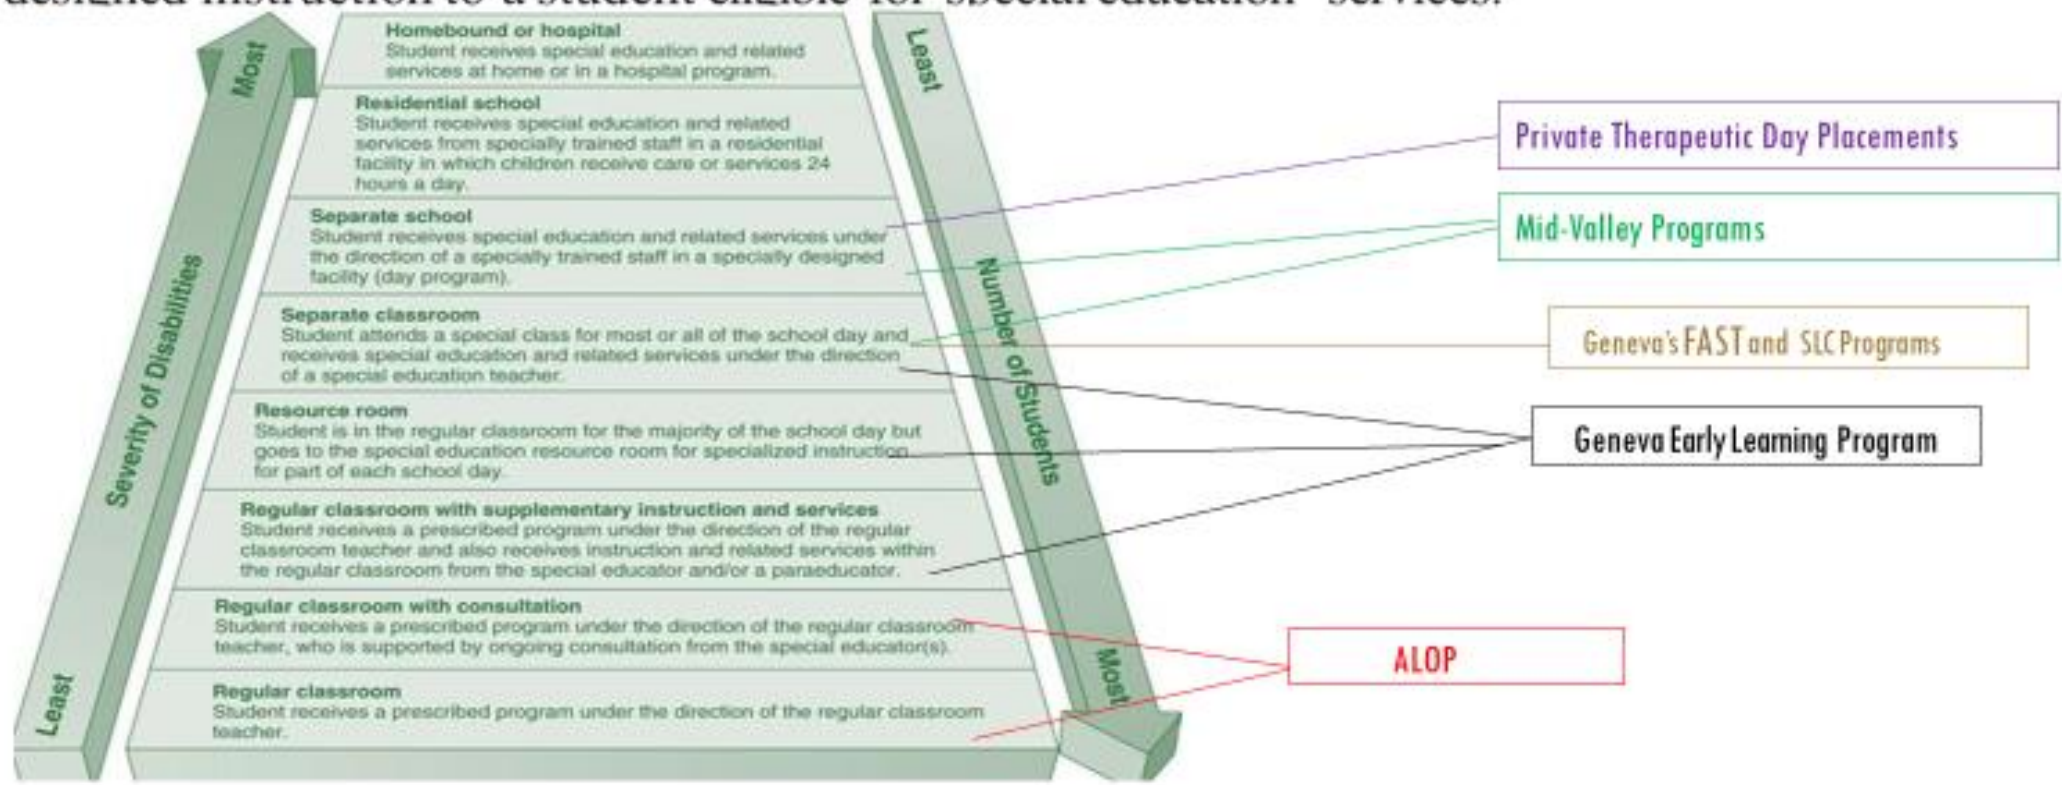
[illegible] designed instruction to a student eligible for special education services.

Most

Severity of Disabilities

Least

Homebound or hospital
Student receives special education and related services at home or in a hospital program.

Residential school
Student receives special education and related services from specially trained staff in a residential facility in which children receive care or services 24 hours a day.

Separate school
Student receives special education and related services under the direction of a specially trained staff in a specially designed facility (day program).

Separate classroom
Student attends a special class for most or all of the school day and receives special education and related services under the direction of a special education teacher.

Resource room
Student is in the regular classroom for the majority of the school day but goes to the special education resource room for specialized instruction for part of each school day.

Regular classroom with supplementary instruction and services
Student receives a prescribed program under the direction of the regular classroom teacher and also receives instruction and related services within the regular classroom from the special educator and/or a paraeducator.

Regular classroom with consultation
Student receives a prescribed program under the direction of the regular classroom teacher, who is supported by ongoing consultation from the special educator(s).

Regular classroom
Student receives a prescribed program under the direction of the regular classroom teacher.

Least

Number of Students

Most

Private Therapeutic Day Placements

Mid-Valley Programs

Geneva's FAST and SLC Programs

Geneva Early Learning Program

ALOP